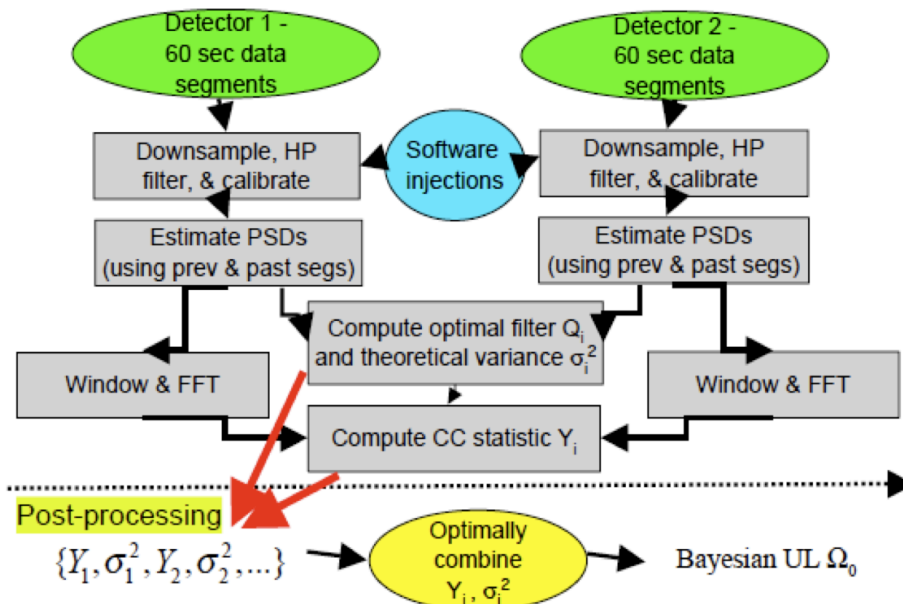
Detector 1 - 60 sec data segments

Detector 2 - 60 sec data segments

Downsample, HP filter, & calibrate

Software injections

Downsample, HP filter, & calibrate

Estimate PSDs (using prev & past segs)

Estimate PSDs (using prev & past segs)

Compute optimal filter $Q_i$ and theoretical variance $\sigma_i^2$

Window & FFT

Window & FFT

Compute CC statistic $Y_i$

Post-processing

$\{Y_1, \sigma_1^2, Y_2, \sigma_2^2, ...\}$

Optimally combine $Y_i$, $\sigma_i^2$

Bayesian UL $\Omega_0$